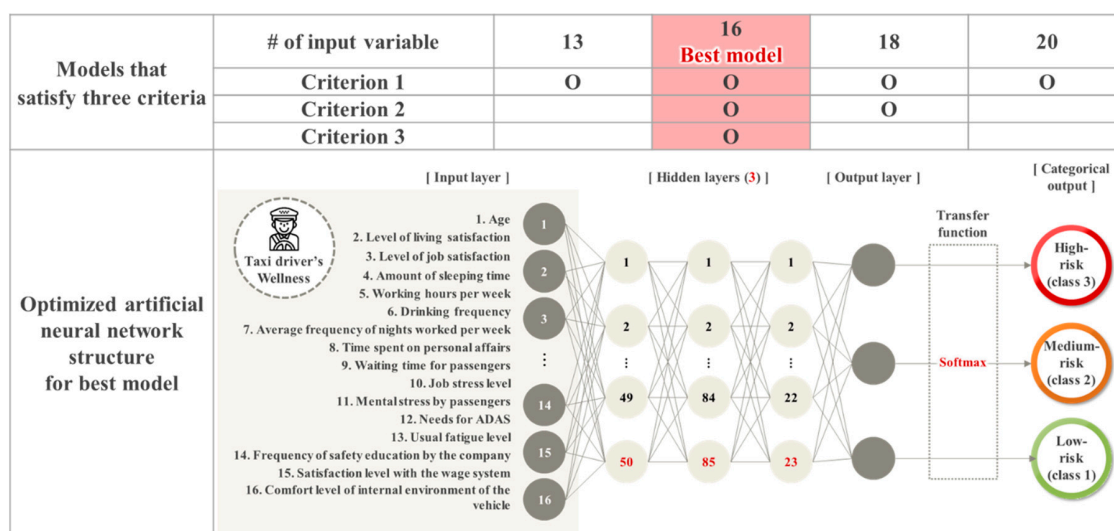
| Models that satisfy three criteria | # of input variable | 13 | 16 Best model | 18 | 20 |
|---|---|---|---|---|---|
| | Criterion 1 | O | O | O | O |
| | Criterion 2 | | O | O | |
| | Criterion 3 | | O | | |

Optimized artificial neural network structure for best model

[ Input layer ]

Taxi driver's Wellness

1. Age
2. Level of living satisfaction
3. Level of job satisfaction
4. Amount of sleeping time
5. Working hours per week
6. Drinking frequency
7. Average frequency of nights worked per week
8. Time spent on personal affairs
9. Waiting time for passengers
10. Job stress level
11. Mental stress by passengers
12. Needs for ADAS
13. Usual fatigue level
14. Frequency of safety education by the company
15. Satisfaction level with the wage system
16. Comfort level of internal environment of the vehicle

1
2
3
⋮
14
15
16

[ Hidden layers (3) ]

1 1 1
2 2 2
⋮ ⋮ ⋮
49 84 22
50 85 23

[ Output layer ]

Transfer function

Softmax

[ Categorical output ]

High-risk (class 3)
Medium-risk (class 2)
Low-risk (class 1)